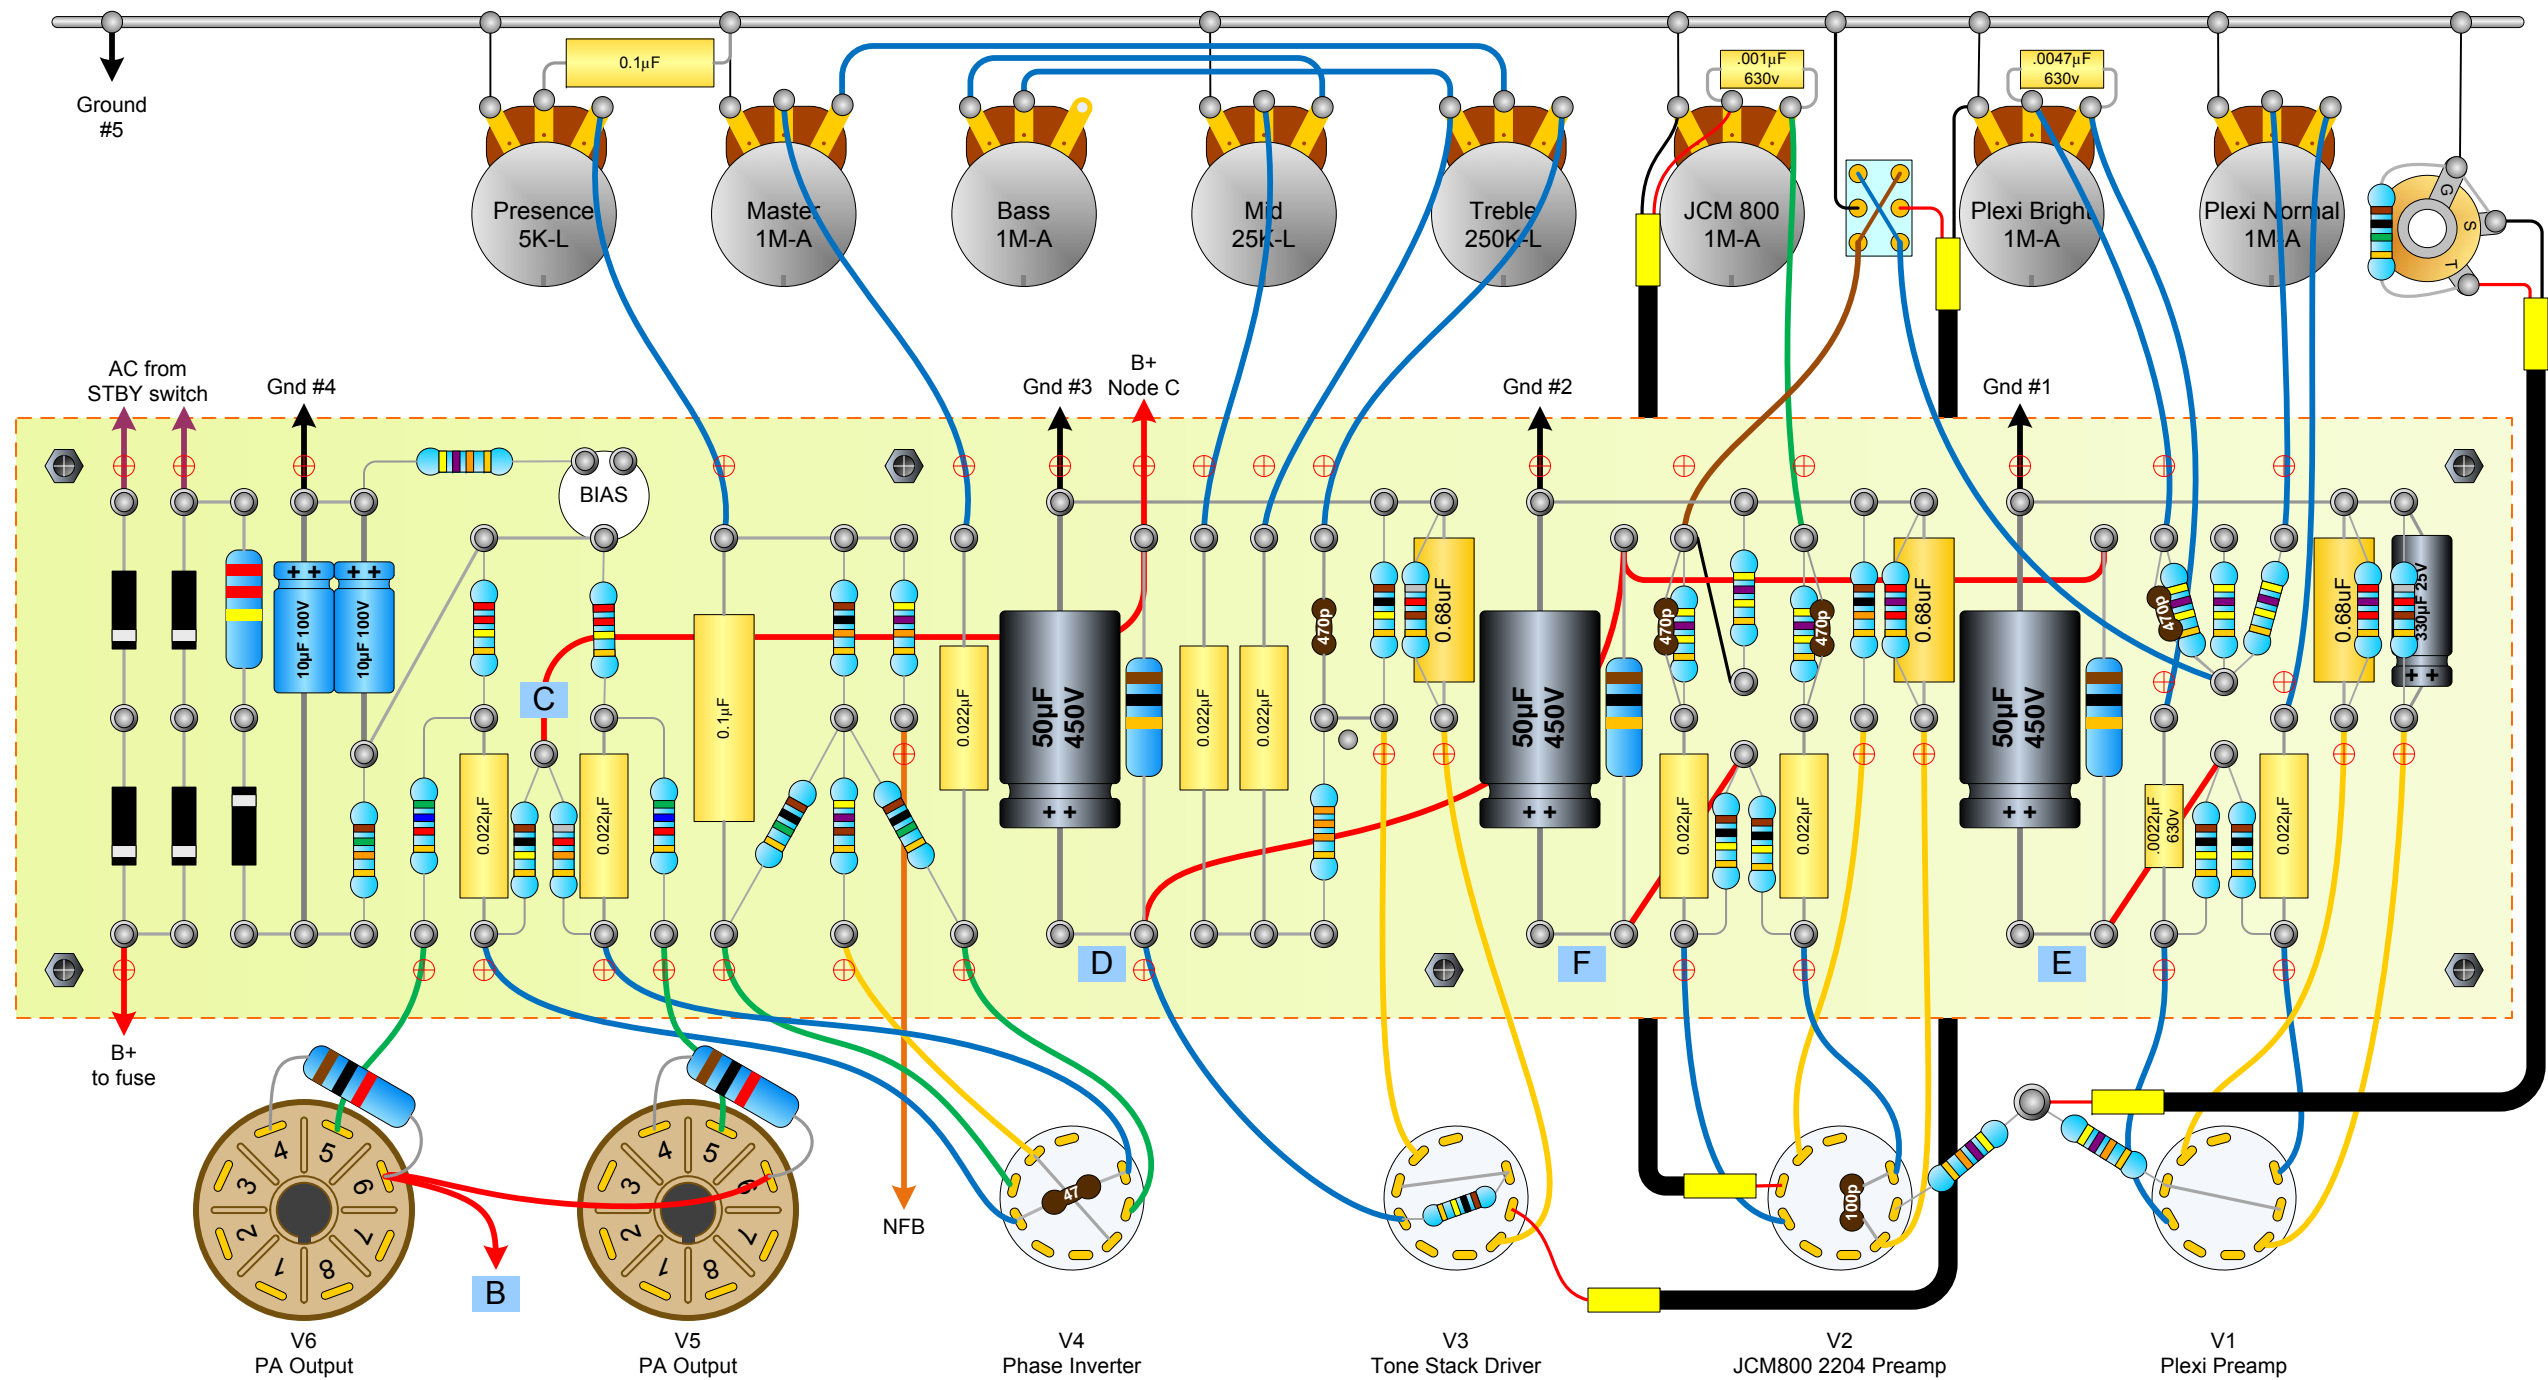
Ground
#5

0.1µF

Presence
5K-L

Master
1M-A

Bass
1M-A

Mid
25K-L

Treble
250K-L

.001µF
630v

JCM 800
1M-A

.0047µF
630v

Plexi Bright
1M-A

Plexi Normal
1M-A

G
S
T

AC from
STBY switch

Gnd #4

Gnd #3

B+
Node C

Gnd #2

Gnd #1

BIAS

10µF 100V

10µF 100V

C

0.1µF

0.022µF

0.022µF

0.022µF

50µF
450V

0.022µF

0.022µF

470p

0.68uF

50µF
450V

470p

470p

0.68uF

50µF
450V

470p

0.68uF

330µF 25V

0.022µF

0.022µF

.0022µF
630v

0.022µF

D

F

E

B+
to fuse

4
5
3
6
2
7
1
8

4
5
3
6
2
7
1
8

47

NFB

100p

B

V6
PA Output

V5
PA Output

V4
Phase Inverter

V3
Tone Stack Driver

V2
JCM800 2204 Preamp

V1
Plexi Preamp